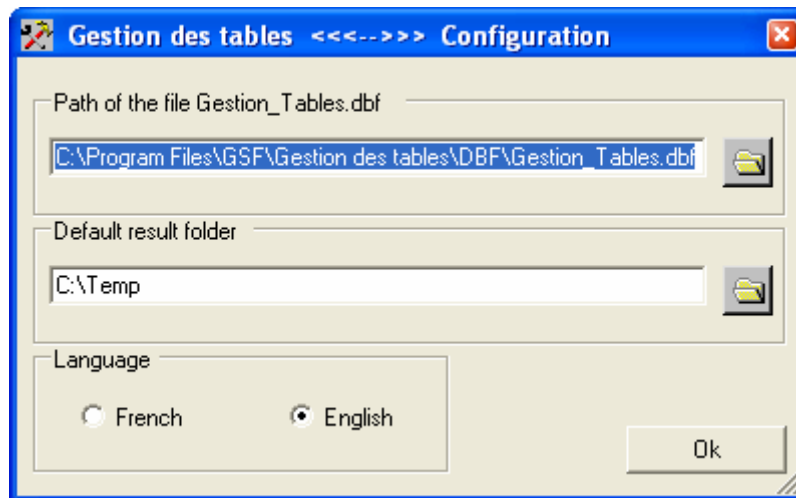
Gestion des tables <<<-->>> Configuration

Path of the file Gestion_Tables.dbf

C:\Program Files\GSF\Gestion des tables\DBF\Gestion_Tables.dbf

Default result folder

C:\Temp

Language

French

English

Ok